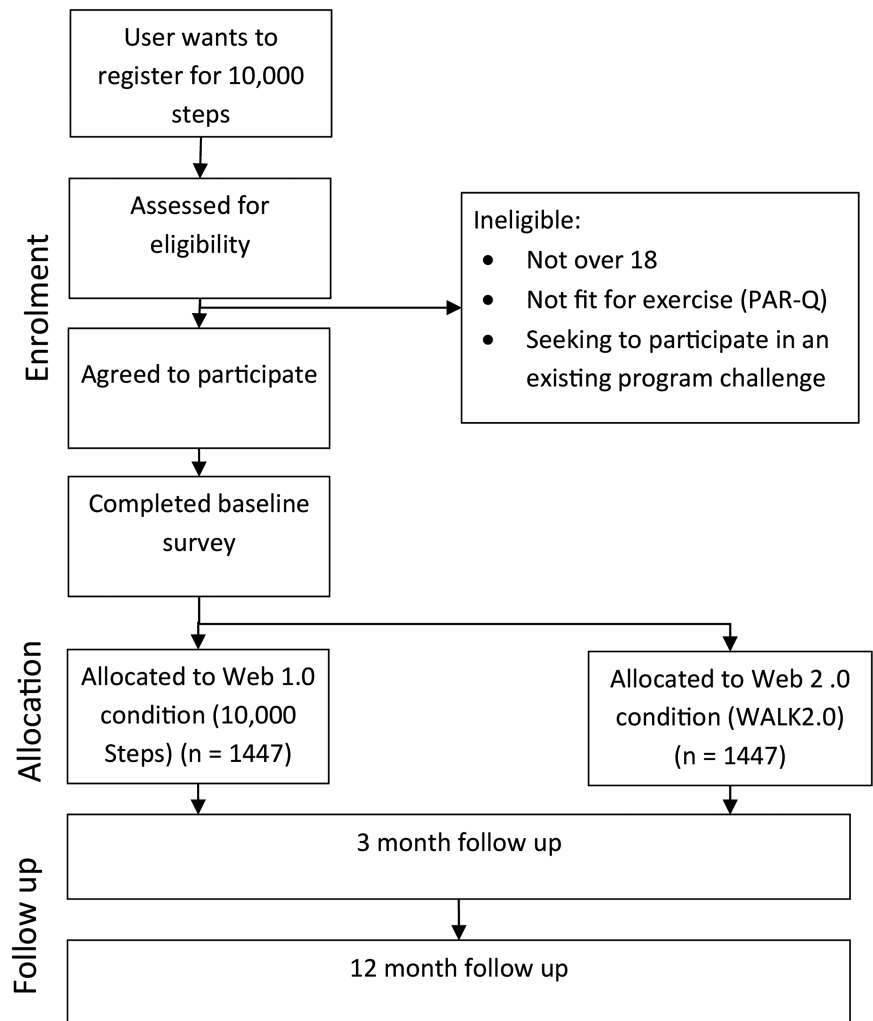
Enrolment

User wants to register for 10,000 steps

Assessed for eligibility

Ineligible:
- Not over 18
- Not fit for exercise (PAR-Q)
- Seeking to participate in an existing program challenge

Agreed to participate

Completed baseline survey

Allocation

Allocated to Web 1.0 condition (10,000 Steps) (n = 1447)

Allocated to Web 2 .0 condition (WALK2.0) (n = 1447)

Follow up

3 month follow up

12 month follow up